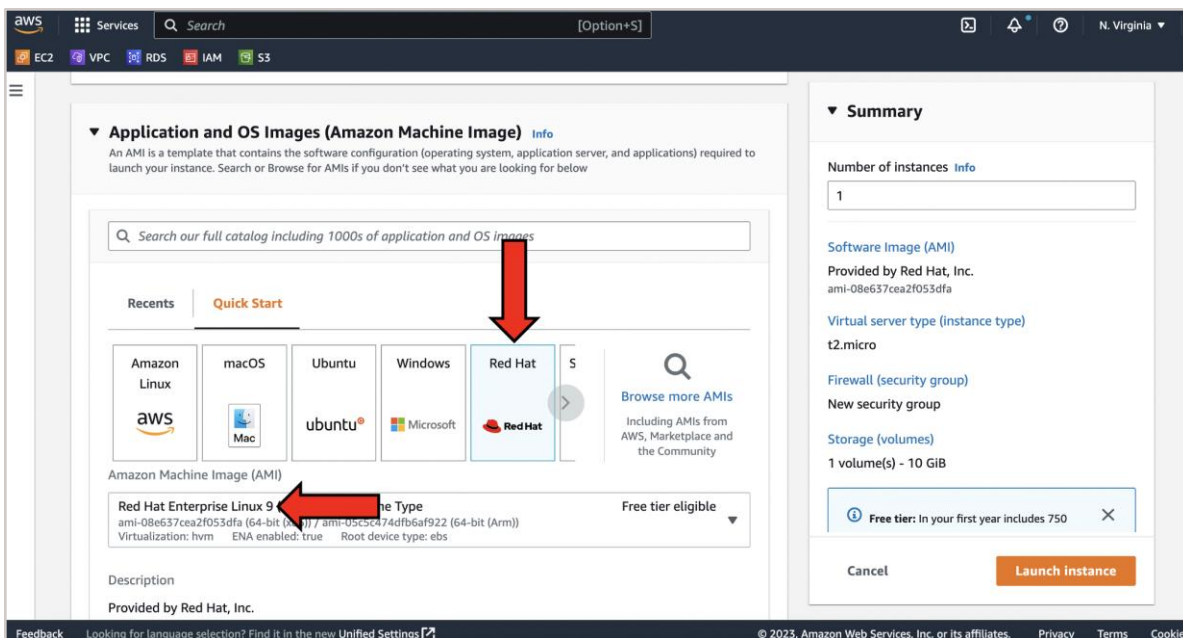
aws Services Search [Option+S] N. Virginia ▼

EC2 VPC RDS IAM S3

▼ Application and OS Images (Amazon Machine Image) Info

An AMI is a template that contains the software configuration (operating system, application server, and applications) required to launch your instance. Search or Browse for AMIs if you don't see what you are looking for below

Search our full catalog including 1000s of application and OS images

Recents Quick Start

Amazon Linux
aws

macOS
Mac

Ubuntu
ubuntu

Windows
Microsoft

Red Hat
Red Hat

S

Browse more AMIs
Including AMIs from AWS, Marketplace and the Community

Amazon Machine Image (AMI)

Red Hat Enterprise Linux 9 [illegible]e Type Free tier eligible
ami-08e637cea2f053dfa (64-bit ([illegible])) / ami-05c5c474dfb6af922 (64-bit (Arm))
Virtualization: hvm ENA enabled: true Root device type: ebs

Description

Provided by Red Hat, Inc.

▼ Summary

Number of instances Info

1

Software Image (AMI)
Provided by Red Hat, Inc.
ami-08e637cea2f053dfa

Virtual server type (instance type)
t2.micro

Firewall (security group)
New security group

Storage (volumes)
1 volume(s) - 10 GiB

Free tier: In your first year includes 750

Cancel Launch instance

Feedback Looking for language selection? Find it in the new Unified Settings

© 2023, Amazon Web Services, Inc. or its affiliates. Privacy Terms Cookie